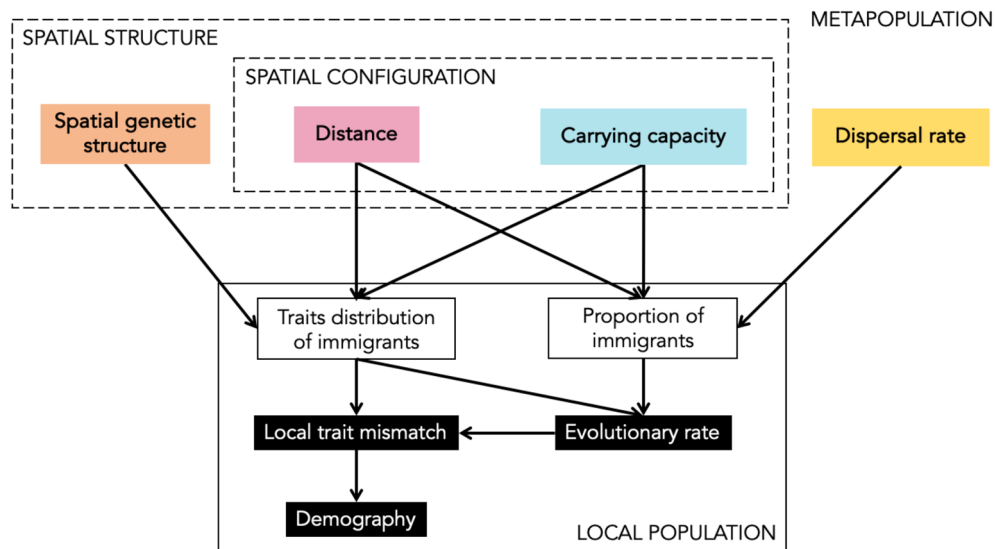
METAPOPULATION

SPATIAL STRUCTURE

SPATIAL CONFIGURATION

Spatial genetic structure

Distance

Carrying capacity

Dispersal rate

Traits distribution of immigrants

Proportion of immigrants

Local trait mismatch

Evolutionary rate

Demography

LOCAL POPULATION